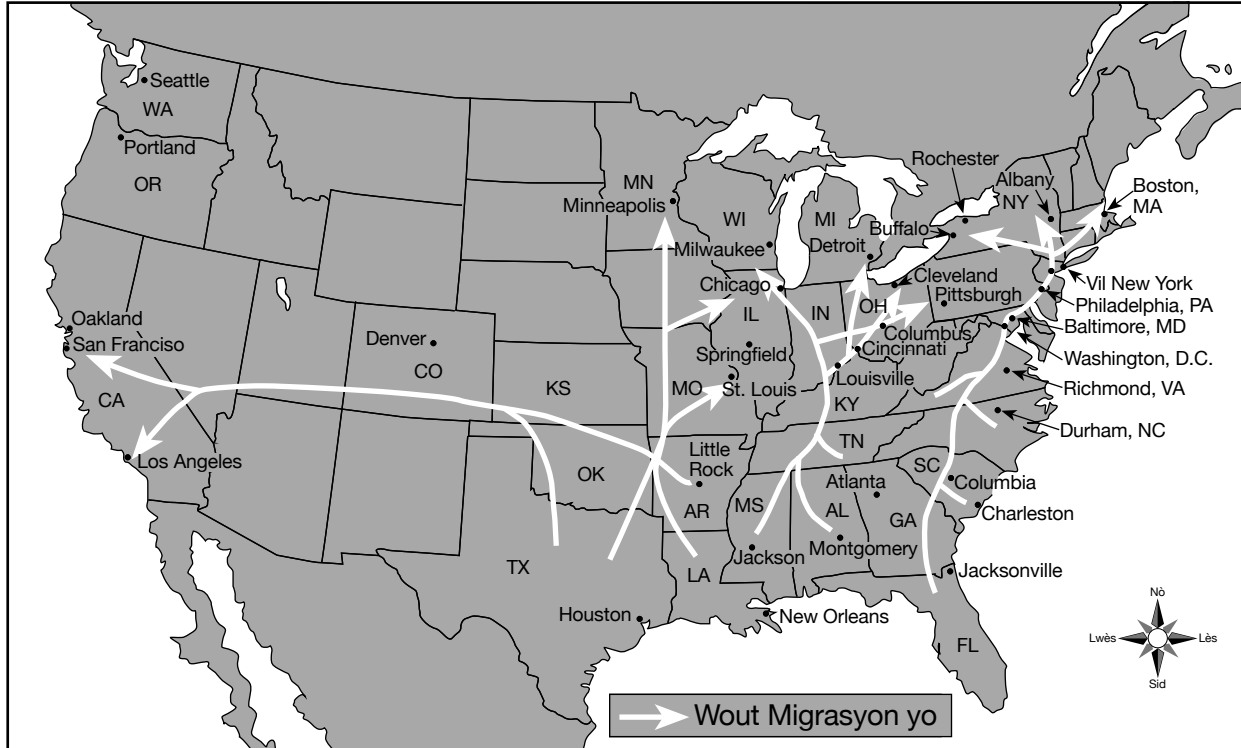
Seattle
WA
Portland
OR
MN
Minneapolis
WI
Milwaukee
MI
Detroit
Rochester
Albany
NY
Boston, MA
Buffalo
Vil New York
Oakland
San Francisco
Denver
CO
Chicago
IL
IN
OH
Cleveland
Pittsburgh
Philadelphia, PA
Columbus
Baltimore, MD
Cincinnati
Washington, D.C.
Springfield
KS
MO
St. Louis
Louisville
KY
Richmond, VA
CA
Los Angeles
Little Rock
TN
Durham, NC
OK
AR
MS
Atlanta
SC
Columbia
AL
GA
Charleston
TX
Jackson
Montgomery
LA
Jacksonville
Houston
New Orleans
Nò
Lwès
Lès
Sid
FL
Wout Migrasyon yo